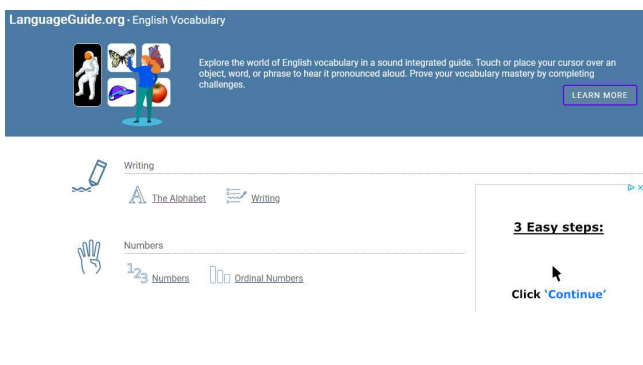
LanguageGuide.org • English Vocabulary

Explore the world of English vocabulary in a sound integrated guide. Touch or place your cursor over an object, word, or phrase to hear it pronounced aloud. Prove your vocabulary mastery by completing challenges.

LEARN MORE

Writing

The Alphabet

Writing

Numbers

Numbers

Ordinal Numbers

3 Easy steps:

Click 'Continue'